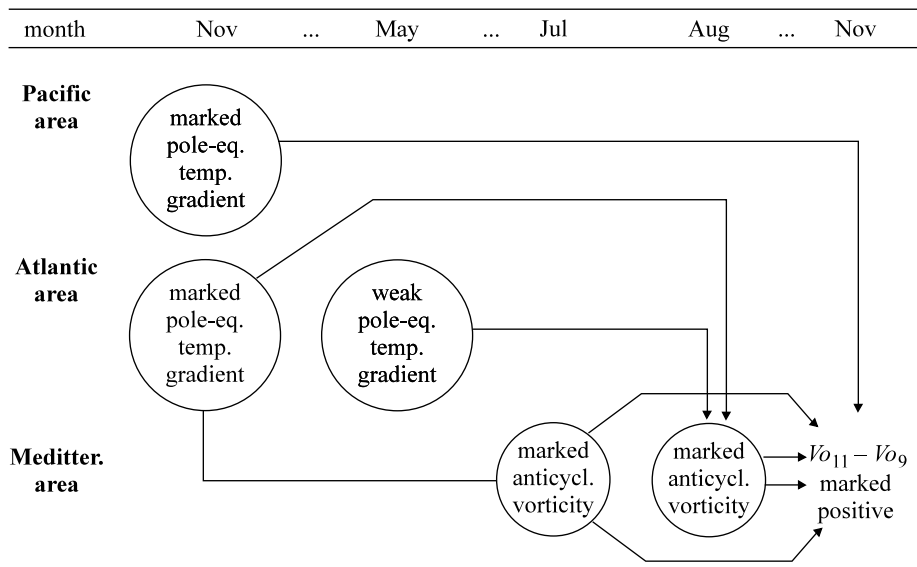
| month | Nov | ... | May | ... | Jul | Aug | ... | Nov |
|---|---|---|---|---|---|---|---|---|

**Pacific area**

marked pole-eq. temp. gradient

**Atlantic area**

marked pole-eq. temp. gradient

weak pole-eq. temp. gradient

**Meditter. area**

marked anticycl. vorticity

marked anticycl. vorticity

$Vo_{11} - Vo_9$ marked positive